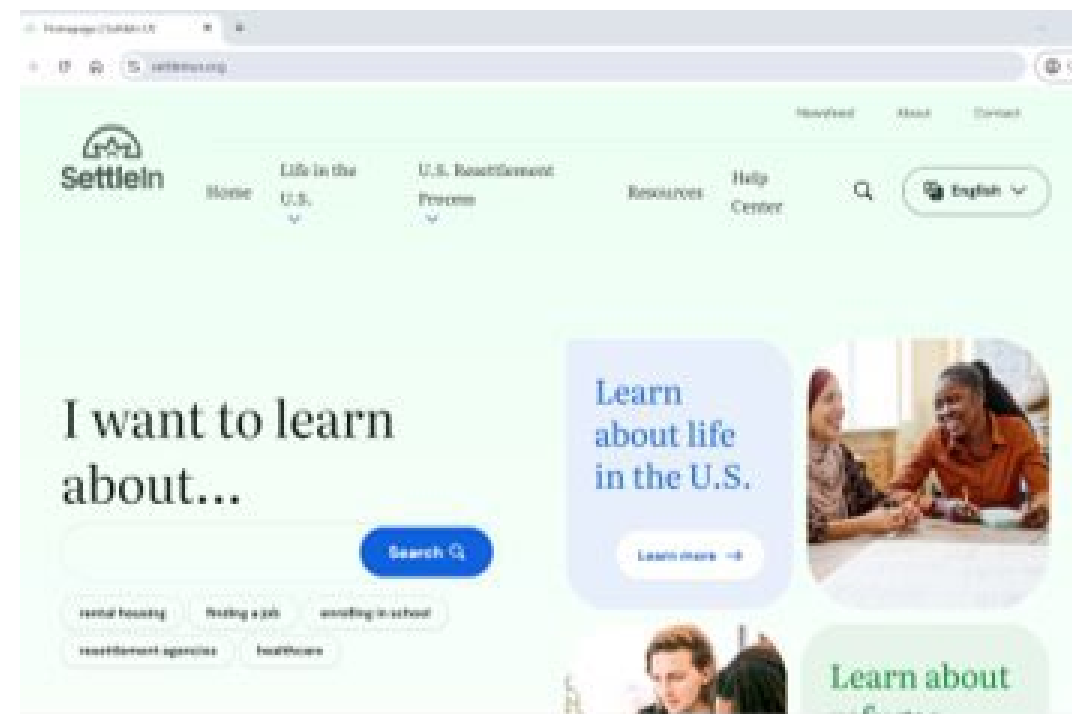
Homepage | SettleIn US

settleinus.org

Newsfeed About Contact

SettleIn

Home

Life in the U.S.

U.S. Resettlement Process

Resources

Help Center

English

I want to learn about...

Search

rental housing

finding a job

enrolling in school

resettlement agencies

healthcare

Learn about life in the U.S.

Learn more →

Learn about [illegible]